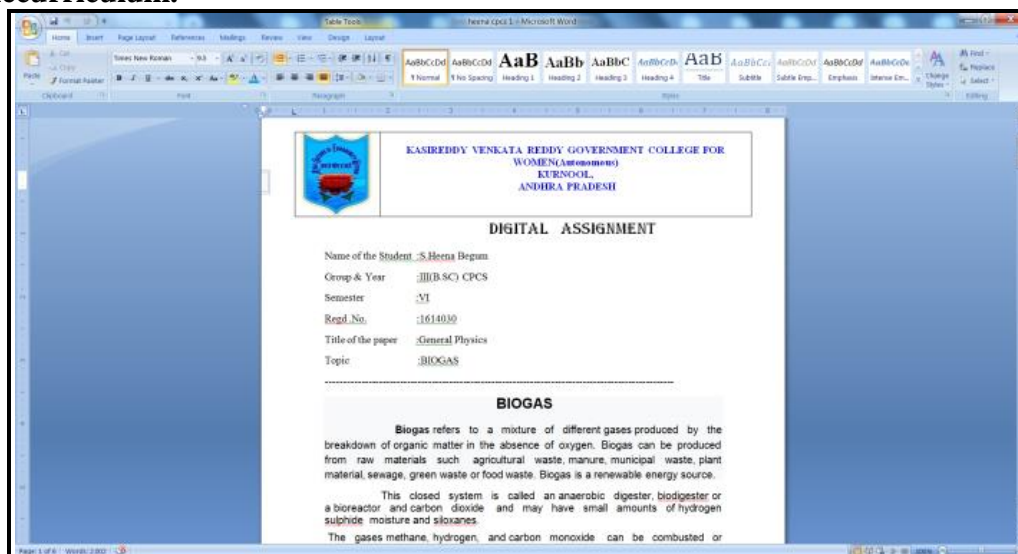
Table Tools
heena cpcs 1 - Microsoft Word

Home Insert Page Layout References Mailings Review View Design Layout

Times New Roman 9.5

AaBbCcDd ¶ Normal
AaBbCcDd ¶ No Spacing
AaB Heading 1
AaBb Heading 2
AaBbC Heading 3
AaBbCcD Heading 4
AaB Title
AaBbCc Subtitle
AaBbCcDd Subtle Emp...
AaBbCcDd Emphasis
AaBbCcDd Intense Em...
Change Styles

Find
Replace
Select

Clipboard Font Paragraph Styles Editing

KASIREDDY VENKATA REDDY GOVERNMENT COLLEGE FOR WOMEN(Autonomous)
KURNOOL,
ANDHRA PRADESH

DIGITAL ASSIGNMENT

Name of the Student :S.Heena Begum

Group & Year :III(B.SC) CPCS

Semester :VI

Regd. No. :1614030

Title of the paper :General Physics

Topic :BIOGAS

BIOGAS

Biogas refers to a mixture of different gases produced by the breakdown of organic matter in the absence of oxygen. Biogas can be produced from raw materials such agricultural waste, manure, municipal waste, plant material, sewage, green waste or food waste. Biogas is a renewable energy source.

This closed system is called an anaerobic digester, biodigester or a bioreactor and carbon dioxide and may have small amounts of hydrogen sulphide moisture and siloxanes.

The gases methane, hydrogen, and carbon monoxide can be combusted or

Page: 1 of 6 Words: 2,003